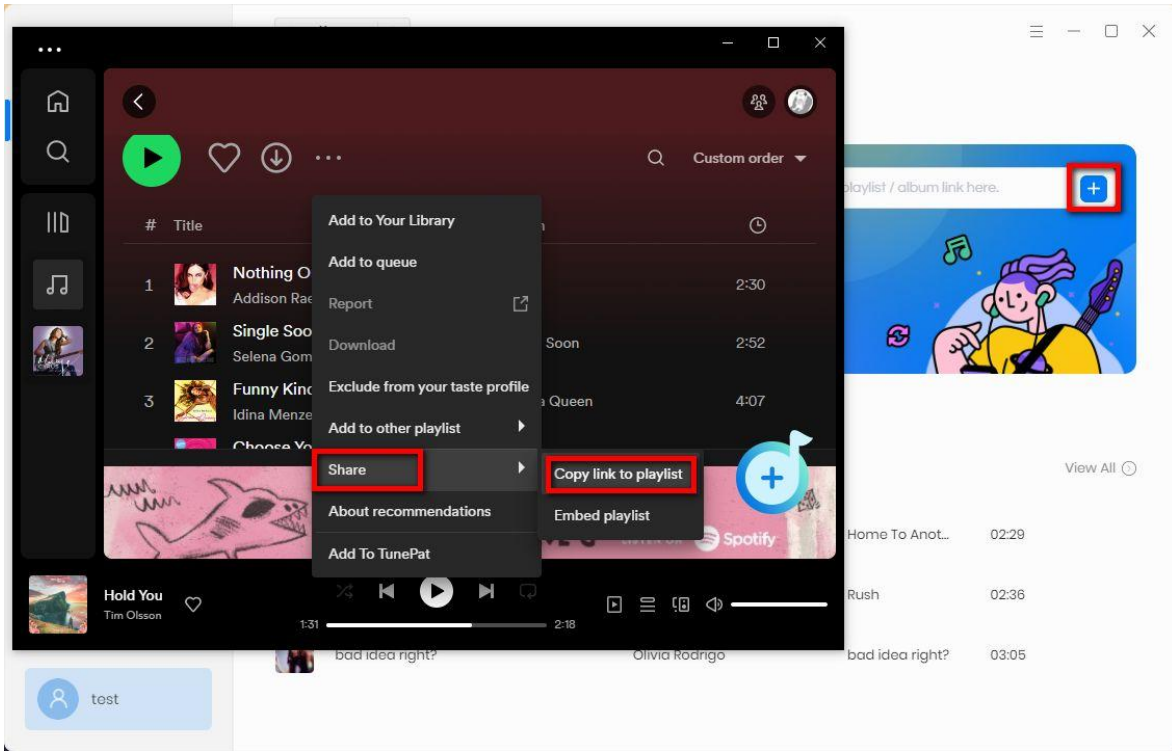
Custom order

# Title

1 Nothing O
Addison Rae
2:30

2 Single Soo
Selena Gom
Soon
2:52

3 Funny Kin
Idina Menze
a Queen
4:07

Choose Yo

Add to Your Library
Add to queue
Report
Download
Exclude from your taste profile
Add to other playlist
Share
About recommendations
Add To TunePat

Copy link to playlist
Embed playlist

Spotify

Hold You
Tim Olsson

1:31
2:18

playlist / album link here.

View All

Home To Anot...
02:29

Rush
02:36

bad idea right?
Olivia Rodrigo
bad idea right?
03:05

test